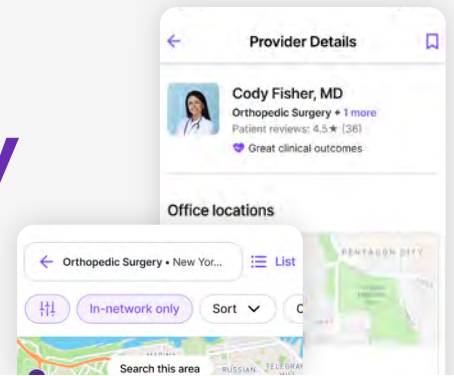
Provider Details

Cody Fisher, MD

Orthopedic Surgery • 1 more

Patient reviews: 4.5★ (36)

Great clinical outcomes

Office locations

PENTAGON CITY

Orthopedic Surgery • New Yor...

List

In-network only

Sort

C

Search this area

RUSSIAN

TELEGRAPH

MARINA